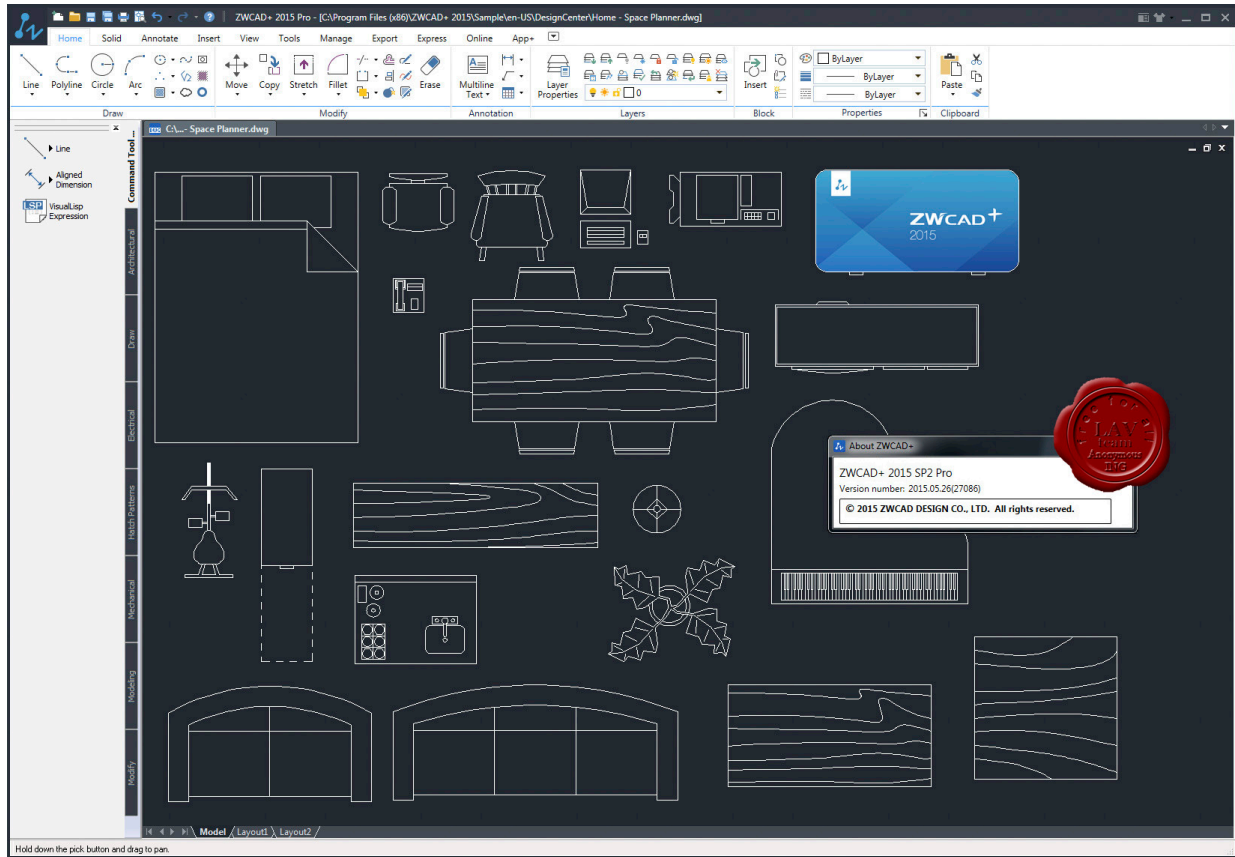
ZWCAD+ 2015 Pro - [C:\Program Files (x86)\ZWCAD+ 2015\Sample\en-US\DesignCenter\Home - Space Planner.dwg]

Home Solid Annotate Insert View Tools Manage Export Express Online App+

Line Polyline Circle Arc
Draw

Move Copy Stretch Fillet Erase
Modify

Multiline Text
Annotation

Layer Properties
0
Layers

Insert
Block

ByLayer
ByLayer
ByLayer
Properties

Paste
Clipboard

Line
Aligned Dimension
LSP VisualLisp Expression

Command Tool...
Architectural
Draw
Electrical
Hatch Patterns
Mechanical
Modeling
Modify

C:\...- Space Planner.dwg

ZWCAD+
2015

About ZWCAD+
ZWCAD+ 2015 SP2 Pro
Version number: 2015.05.26(27086)
© 2015 ZWCAD DESIGN CO., LTD. All rights reserved.

LAV
Team
Anonymous
RVG

Model Layout1 Layout2

Hold down the pick button and drag to pan.